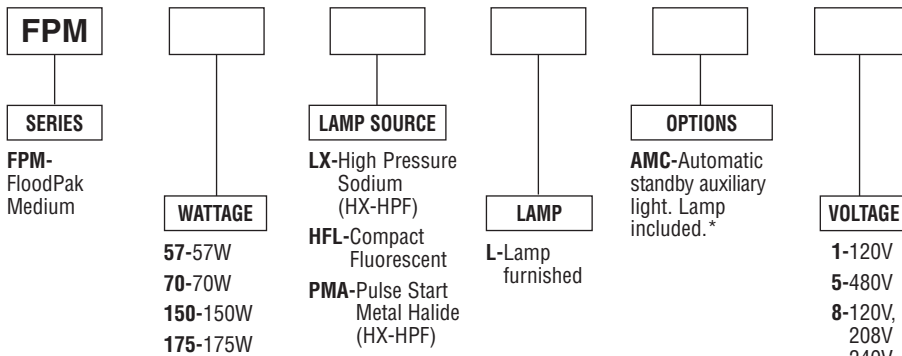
FPM

SERIES

FPM-FloodPak Medium

WATTAGE

57-57W

70-70W

150-150W

175-175W

LAMP SOURCE

LX-High Pressure Sodium (HX-HPF)

HFL-Compact Fluorescent

PMA-Pulse Start Metal Halide (HX-HPF)

LAMP

L-Lamp furnished

OPTIONS

AMC-Automatic standby auxiliary light. Lamp included.*

VOLTAGE

1-120V

5-480V

8-120V, 208V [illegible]